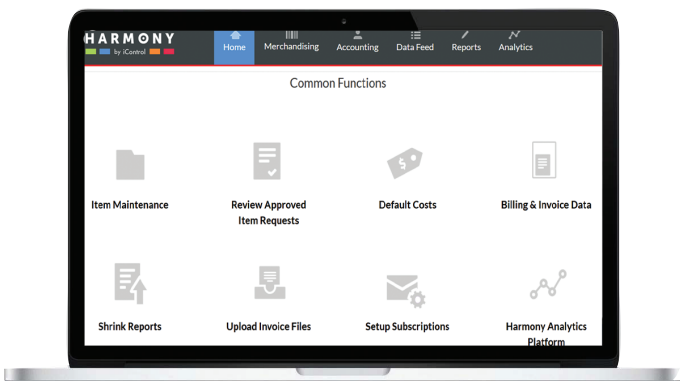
HARMONY
by iControl

Home Merchandising Accounting Data Feed Reports Analytics

Common Functions

Item Maintenance

Review Approved Item Requests

Default Costs

Billing & Invoice Data

Shrink Reports

Upload Invoice Files

Setup Subscriptions

Harmony Analytics Platform